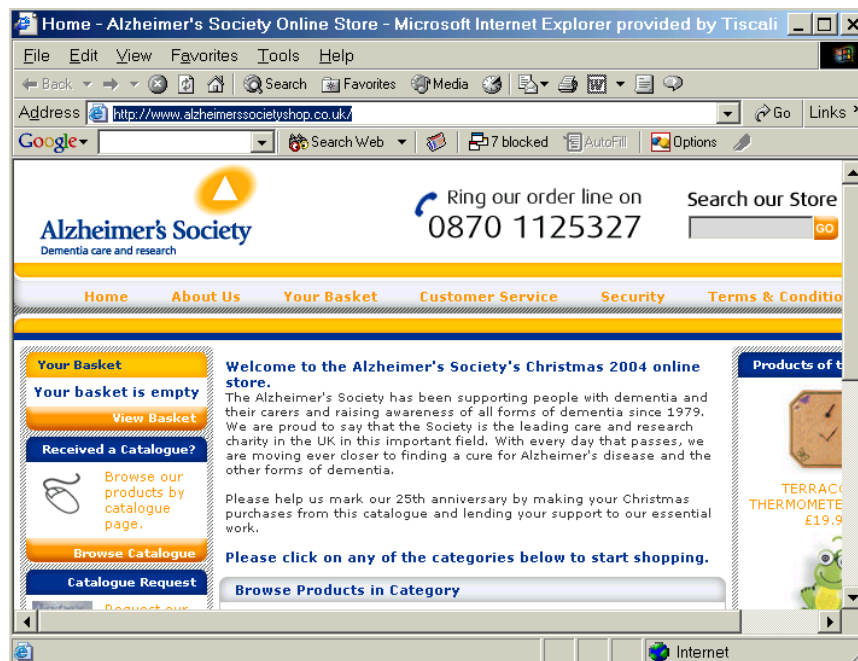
Home - Alzheimer's Society Online Store - Microsoft Internet Explorer provided by Tiscali

File Edit View Favorites Tools Help

Back Search Favorites Media

Address http://www.alzheimerssocietyshop.co.uk/ Go Links

Google Search Web 7 blocked AutoFill Options

Alzheimer's Society
Dementia care and research

Ring our order line on
0870 1125327

Search our Store
GO

Home About Us Your Basket Customer Service Security Terms & Conditio

Your Basket
Your basket is empty
View Basket

Received a Catalogue?
Browse our products by catalogue page.
Browse Catalogue

Catalogue Request
Request our

Welcome to the Alzheimer's Society's Christmas 2004 online store.
The Alzheimer's Society has been supporting people with dementia and their carers and raising awareness of all forms of dementia since 1979. We are proud to say that the Society is the leading care and research charity in the UK in this important field. With every day that passes, we are moving ever closer to finding a cure for Alzheimer's disease and the other forms of dementia.

Please help us mark our 25th anniversary by making your Christmas purchases from this catalogue and lending your support to our essential work.

Please click on any of the categories below to start shopping.

Browse Products in Category

Products of t
TERRAC
THERMOMETE
£19.9

Internet